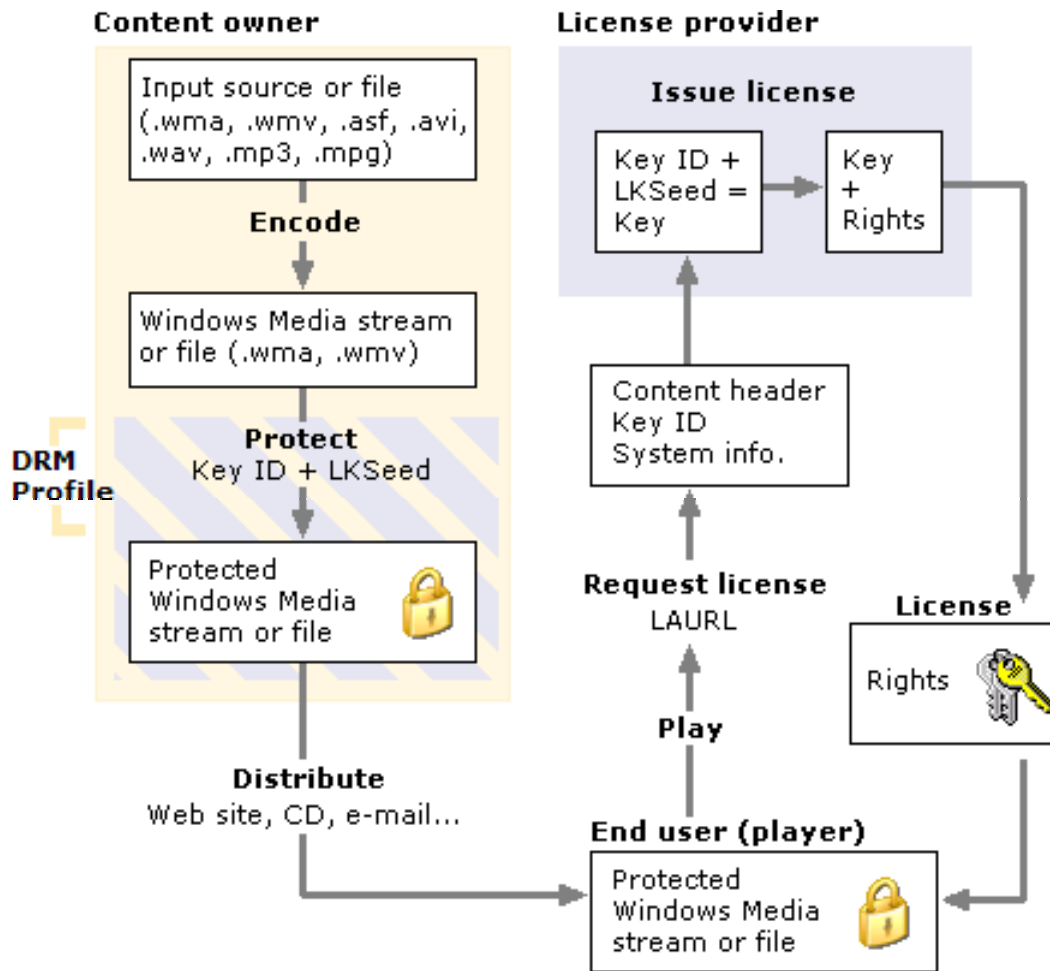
Content owner

Input source or file (.wma, .wmv, .asf, .avi, .wav, .mp3, .mpg)

Encode

Windows Media stream or file (.wma, .wmv)

DRM Profile

Protect
Key ID + LKSeed

Protected Windows Media stream or file

Distribute
Web site, CD, e-mail...

License provider

Issue license

Key ID + LKSeed = Key

Key + Rights

Content header
Key ID
System info.

Request license
LAURL

Play

License

Rights

End user (player)

Protected Windows Media stream or file